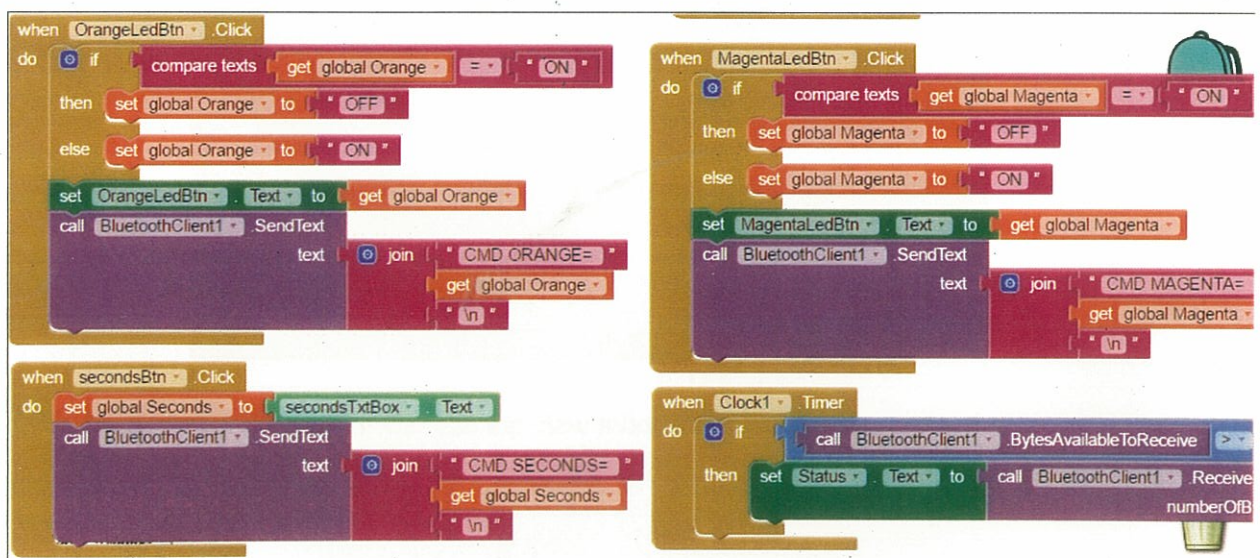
when OrangeLedBtn .Click
do if compare texts get global Orange = " ON "
then set global Orange to " OFF "
else set global Orange to " ON "
set OrangeLedBtn . Text to get global Orange
call BluetoothClient1 .SendText
text join " CMD ORANGE= "
get global Orange
" \n "

when MagentaLedBtn .Click
do if compare texts get global Magenta = " ON "
then set global Magenta to " OFF "
else set global Magenta to " ON "
set MagentaLedBtn . Text to get global Magenta
call BluetoothClient1 .SendText
text join " CMD MAGENTA=
get global Magenta
" \n "

when secondsBtn .Click
do set global Seconds to secondsTxtBox . Text
call BluetoothClient1 .SendText
text join " CMD SECONDS= "
get global Seconds
" \n "

when Clock1 .Timer
do if call BluetoothClient1 .BytesAvailableToReceive >
then set Status . Text to call BluetoothClient1 .Receive
numberOfB